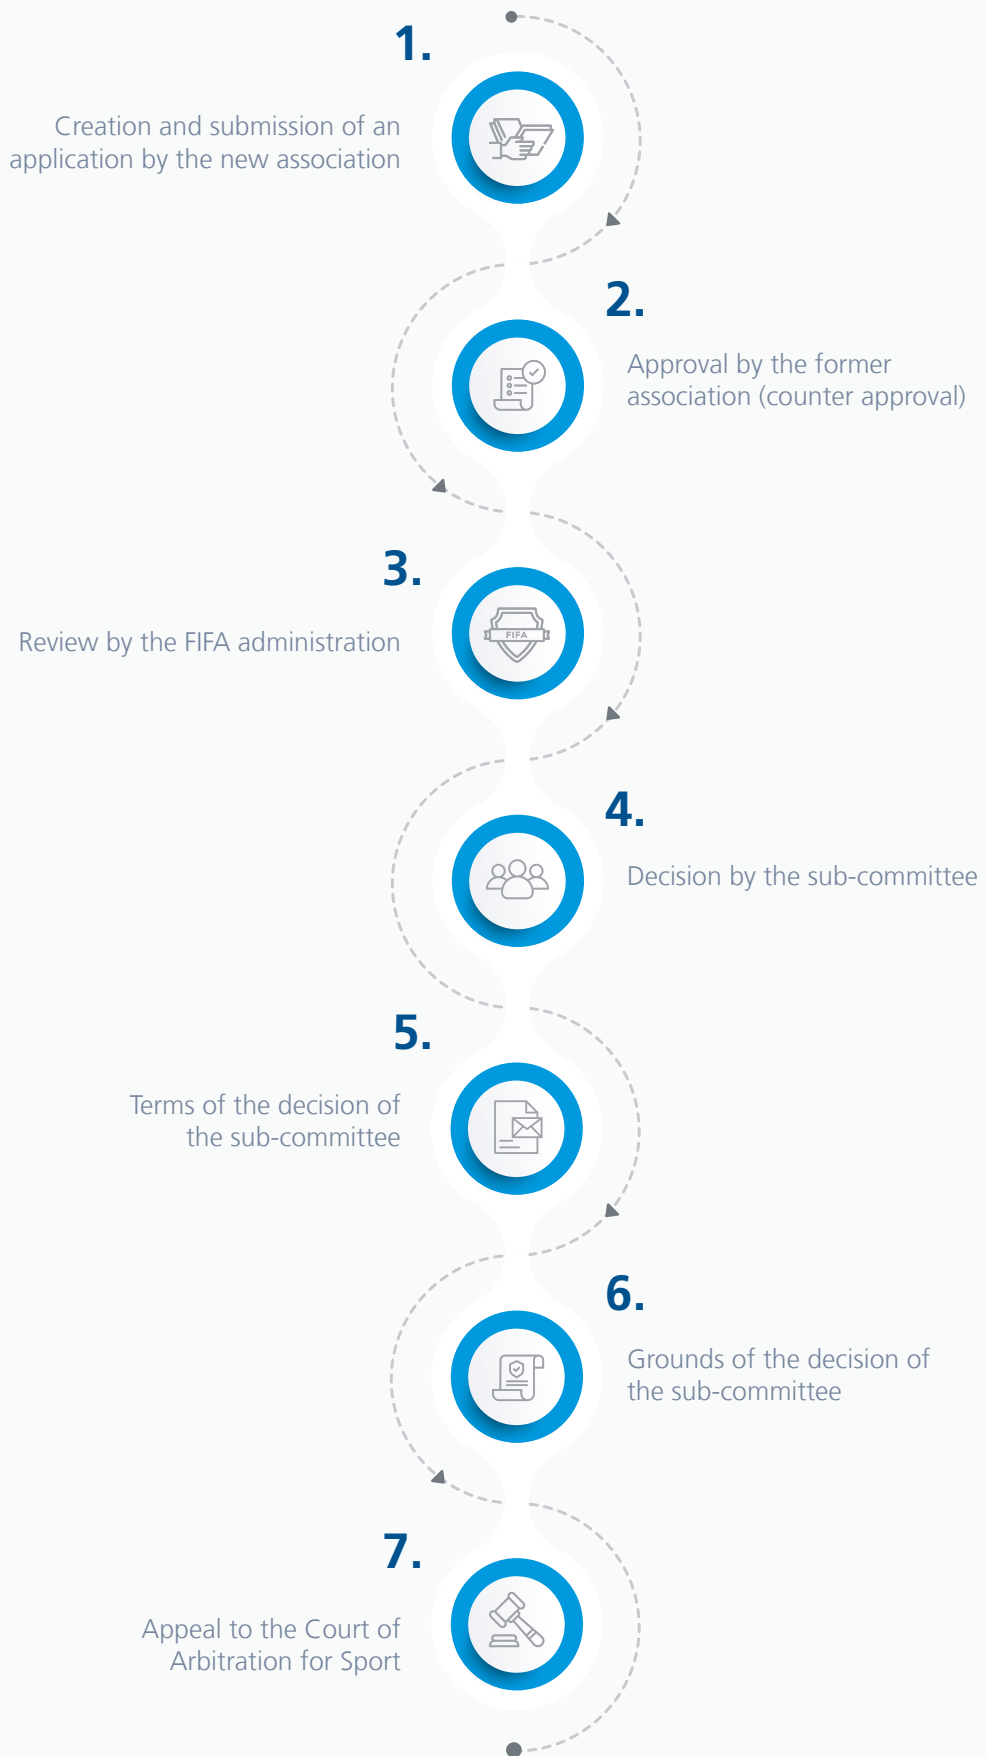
1.

Creation and submission of an application by the new association

2.

Approval by the former association (counter approval)

3.

FIFA

Review by the FIFA administration

4.

Decision by the sub-committee

5.

Terms of the decision of the sub-committee

6.

Grounds of the decision of the sub-committee

7.

Appeal to the Court of Arbitration for Sport